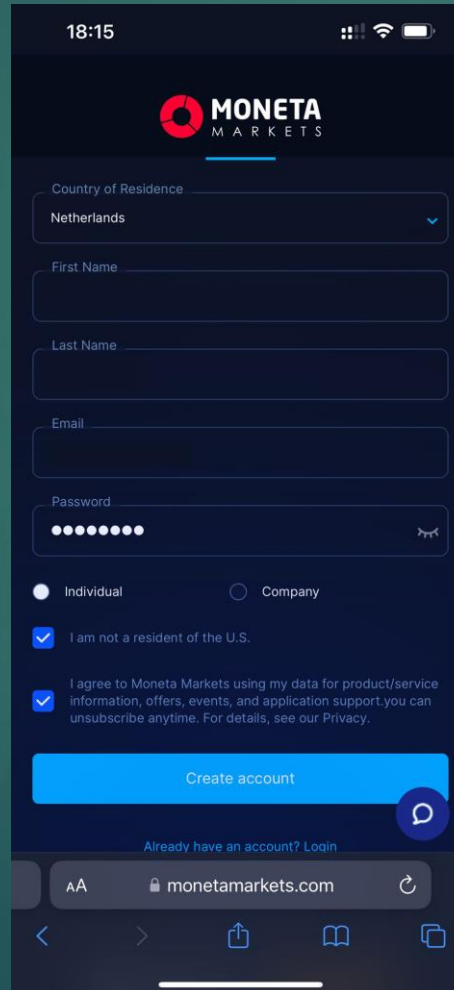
18:15

MONETA
MARKETS

Country of Residence
Netherlands

First Name

Last Name

Email

Password
••••••••

Individual

Company

I am not a resident of the U.S.

I agree to Moneta Markets using my data for product/service information, offers, events, and application support.you can unsubscribe anytime. For details, see our Privacy.

Create account

Already have an account? Login

AA monetamarkets.com